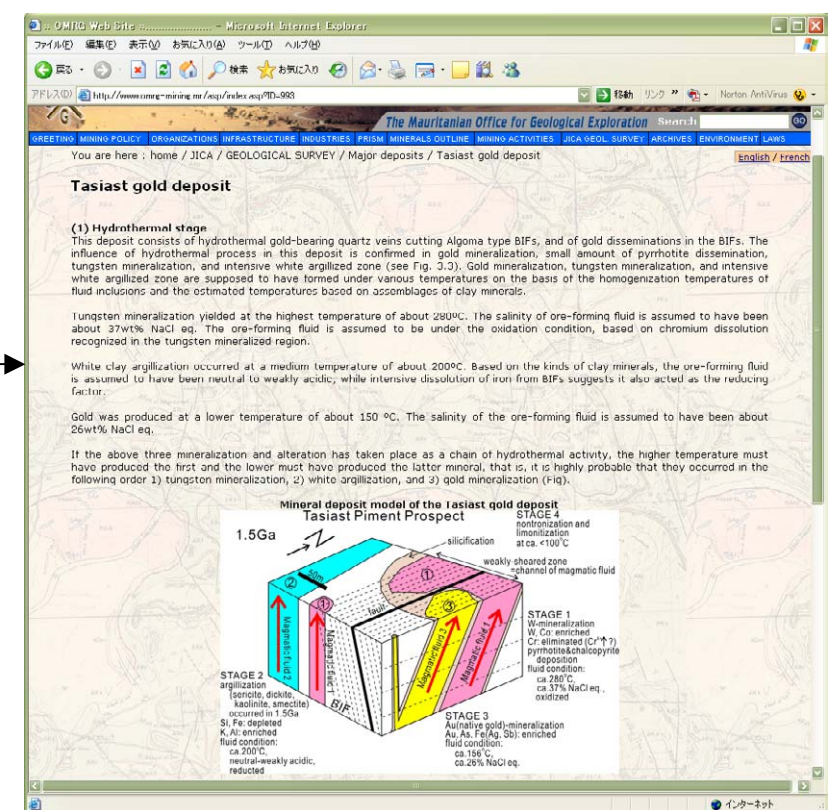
:: OMRG Web Site ::.................... - Microsoft Internet Explorer

ファイル(F) 編集(E) 表示(V) お気に入り(A) ツール(T) ヘルプ(H)

戻る 検索 お気に入り

アドレス(D) http://www.omrg-mining.mr/asp/index.asp?ID=993

移動 リンク Norton AntiVirus

The Mauritanian Office for Geological Exploration Search GO

GREETING MINING POLICY ORGANIZATIONS INFRASTRUCTURE INDUSTRIES PRISM MINERALS OUTLINE MINING ACTIVITIES JICA GEOL. SURVEY ARCHIVES ENVIRONMENT LAWS

You are here : home / JICA / GEOLOGICAL SURVEY / Major deposits / Tasiast gold deposit

english / french

Tasiast gold deposit

(1) Hydrothermal stage
This deposit consists of hydrothermal gold-bearing quartz veins cutting Algoma type BIFs, and of gold disseminations in the BIFs. The influence of hydrothermal process in this deposit is confirmed in gold mineralization, small amount of pyrrhotite dissemination, tungsten mineralization, and intensive white argillized zone (see Fig. 3.3). Gold mineralization, tungsten mineralization, and intensive white argillized zone are supposed to have formed under various temperatures on the basis of the homogenization temperatures of fluid inclusions and the estimated temperatures based on assemblages of clay minerals.

Tungsten mineralization yielded at the highest temperature of about 280ºC. The salinity of ore-forming fluid is assumed to have been about 37wt% NaCl eq. The ore-forming fluid is assumed to be under the oxidation condition, based on chromium dissolution recognized in the tungsten mineralized region.

White clay argillization occurred at a medium temperature of about 200ºC. Based on the kinds of clay minerals, the ore-forming fluid is assumed to have been neutral to weakly acidic, while intensive dissolution of iron from BIFs suggests it also acted as the reducing factor.

Gold was produced at a lower temperature of about 150 ºC. The salinity of the ore-forming fluid is assumed to have been about 26wt% NaCl eq.

If the above three mineralization and alteration has taken place as a chain of hydrothermal activity, the higher temperature must have produced the first and the lower must have produced the latter mineral, that is, it is highly probable that they occurred in the following order 1) tungston mineralization, 2) white argillization, and 3) gold mineralization (Fig).

Mineral deposit model of the Tasiast gold deposit
Tasiast Piment Prospect
1.5Ga
N
50m
silicification
STAGE 4
nontronization and limonitization
at ca. <100°C
weakly sheared zone =channel of magmatic fluid
①
②
③
fault
Magmatic fluid 2
Magmatic fluid 1
Magmatic fluid 3
Magmatic fluid 1
BIF
STAGE 1
W-mineralization
W, Co: enriched
Cr: eliminated (Cr⁶⁺?)
pyrrhotite&chalcopyrite deposition
fluid condition:
ca.280°C,
ca.37% NaCl eq.,
oxidized
STAGE 2
argillization
(sericite, dickite, kaolinite, smectite)
occurred in 1.5Ga
Si, Fe: depleted
K, Al: enriched
fluid condition:
ca.200°C,
neutral-weakly acidic,
reducted
STAGE 3
Au(native gold)-mineralization
Au, As, Fe(Ag, Sb): enriched
fluid condition:
ca.156°C,
ca.26% NaCl eq.

インターネット